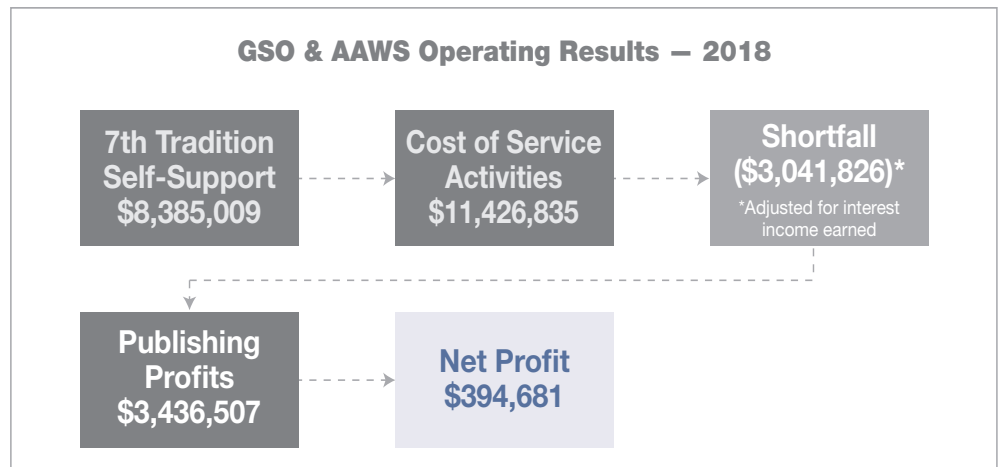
GSO & AAWS Operating Results — 2018

7th Tradition Self-Support $8,385,009

Cost of Service Activities $11,426,835

Shortfall ($3,041,826)*

*Adjusted for interest income earned

Publishing Profits $3,436,507

Net Profit $394,681